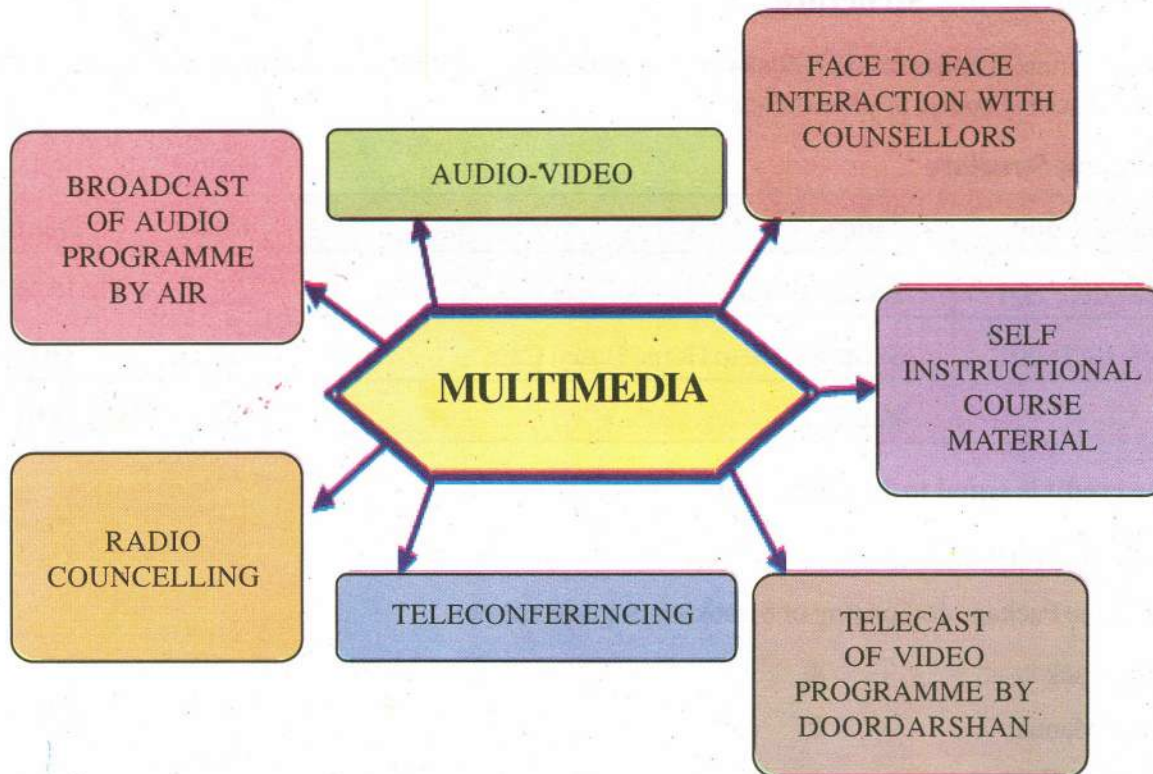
MULTIMEDIA

BROADCAST OF AUDIO PROGRAMME BY AIR

AUDIO-VIDEO

FACE TO FACE INTERACTION WITH COUNSELLORS

SELF INSTRUCTIONAL COURSE MATERIAL

TELECAST OF VIDEO PROGRAMME BY DOORDARSHAN

TELECONFERENCING

RADIO COUNCELLING